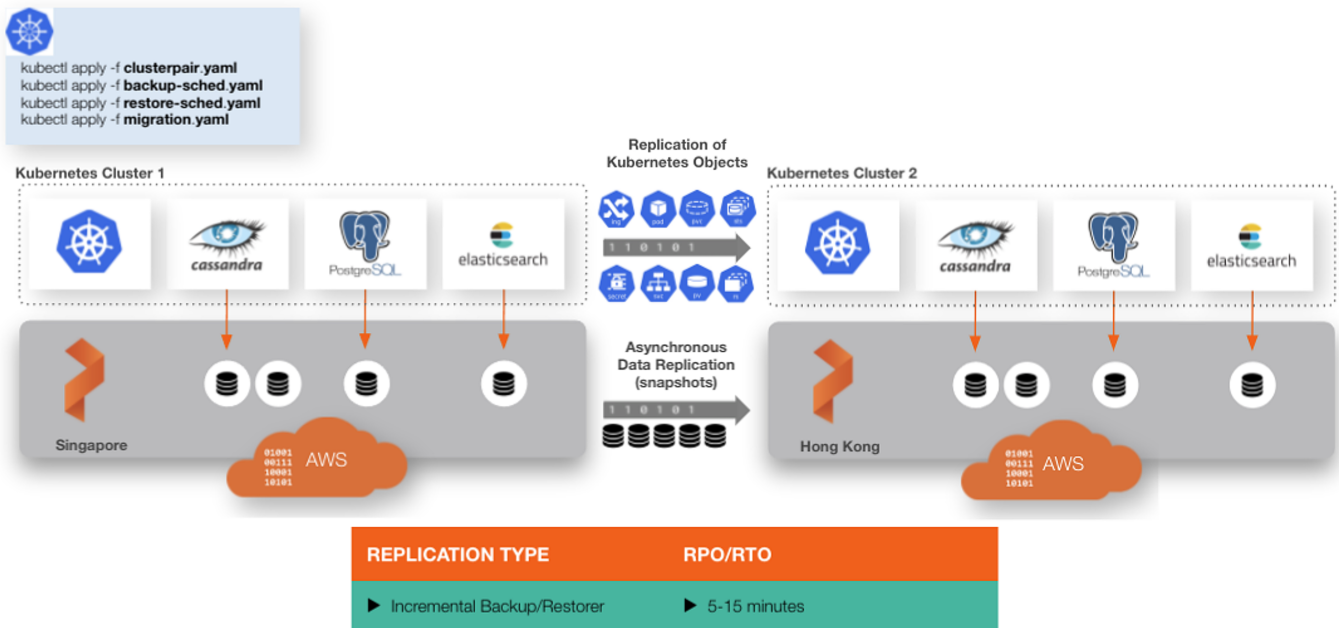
kubectl apply -f **clusterpair**.yaml
kubectl apply -f **backup-sched**.yaml
kubectl apply -f **restore-sched**.yaml
kubectl apply -f **migration**.yaml

Kubernetes Cluster 1

cassandra

PostgreSQL

elasticsearch

Singapore

01001
00111
10001
10101

AWS

Replication of Kubernetes Objects

svc pod pvc sts

1 1 0 1 0 1

secret svc pv rs

Asynchronous Data Replication (snapshots)

1 1 0 1 0 1

Kubernetes Cluster 2

cassandra

PostgreSQL

elasticsearch

Hong Kong

01001
00111
10001
10101

AWS

| REPLICATION TYPE | RPO/RTO |
|---|---|
| ▶ Incremental Backup/Restorer | ▶ 5-15 minutes |